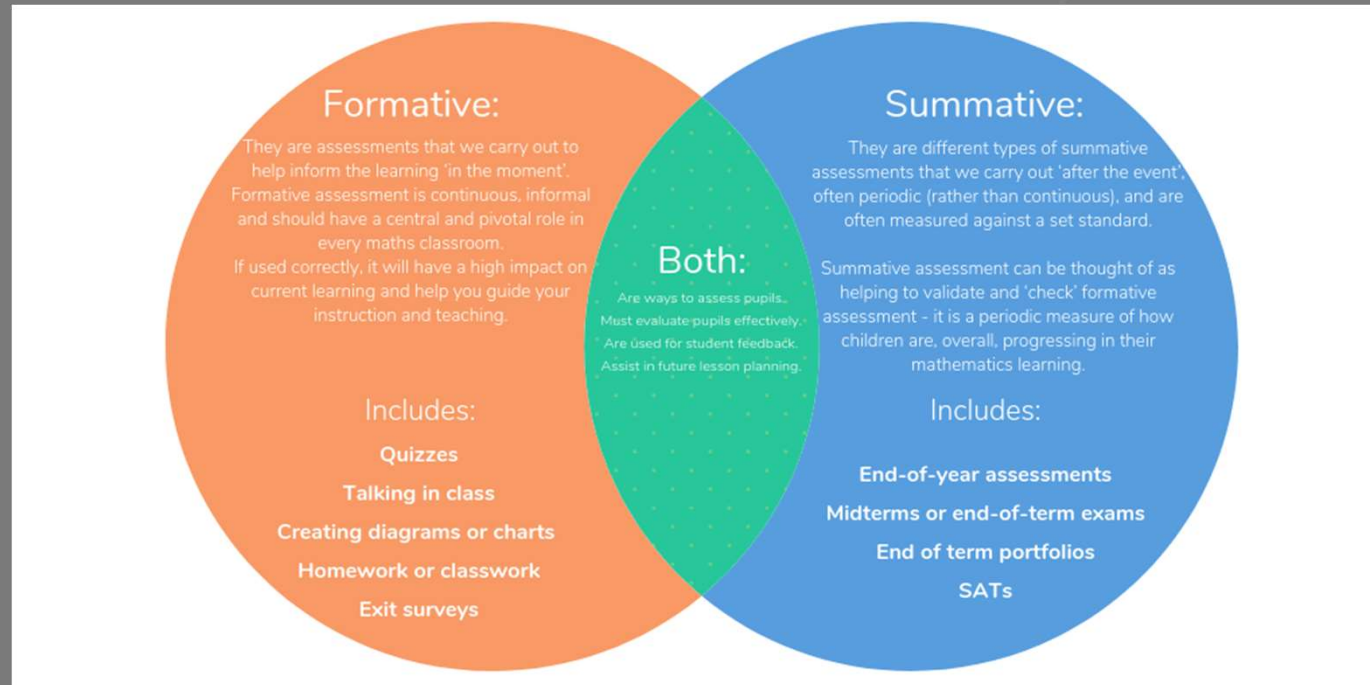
Formative:

They are assessments that we carry out to help inform the learning 'in the moment'. Formative assessment is continuous, informal and should have a central and pivotal role in every maths classroom.
If used correctly, it will have a high impact on current learning and help you guide your instruction and teaching.

Includes:

Quizzes

Talking in class

Creating diagrams or charts

Homework or classwork

Exit surveys

Both:

Are ways to assess pupils.
Must evaluate pupils effectively.
Are used for student feedback.
Assist in future lesson planning.

Summative:

They are different types of summative assessments that we carry out 'after the event', often periodic (rather than continuous), and are often measured against a set standard.

Summative assessment can be thought of as helping to validate and 'check' formative assessment - it is a periodic measure of how children are, overall, progressing in their mathematics learning.

Includes:

End-of-year assessments

Midterms or end-of-term exams

End of term portfolios

SATs